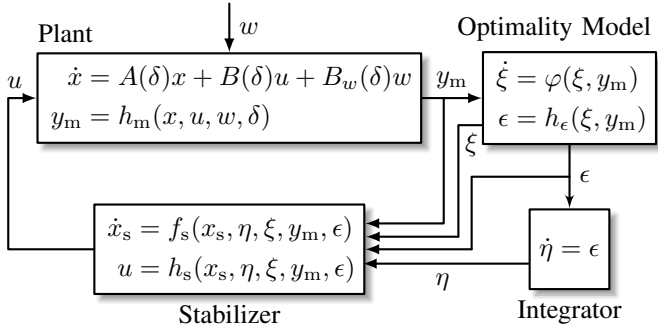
$w$

Plant

Optimality Model

$u$

$\dot{x} = A(\delta)x + B(\delta)u + B_w(\delta)w$

$y_{\mathrm{m}} = h_{\mathrm{m}}(x, u, w, \delta)$

$y_{\mathrm{m}}$

$\dot{\xi} = \varphi(\xi, y_{\mathrm{m}})$

$\epsilon = h_{\epsilon}(\xi, y_{\mathrm{m}})$

$\xi$

$\epsilon$

$\dot{x}_{\mathrm{s}} = f_{\mathrm{s}}(x_{\mathrm{s}}, \eta, \xi, y_{\mathrm{m}}, \epsilon)$

$u = h_{\mathrm{s}}(x_{\mathrm{s}}, \eta, \xi, y_{\mathrm{m}}, \epsilon)$

$\dot{\eta} = \epsilon$

$\eta$

Stabilizer

Integrator